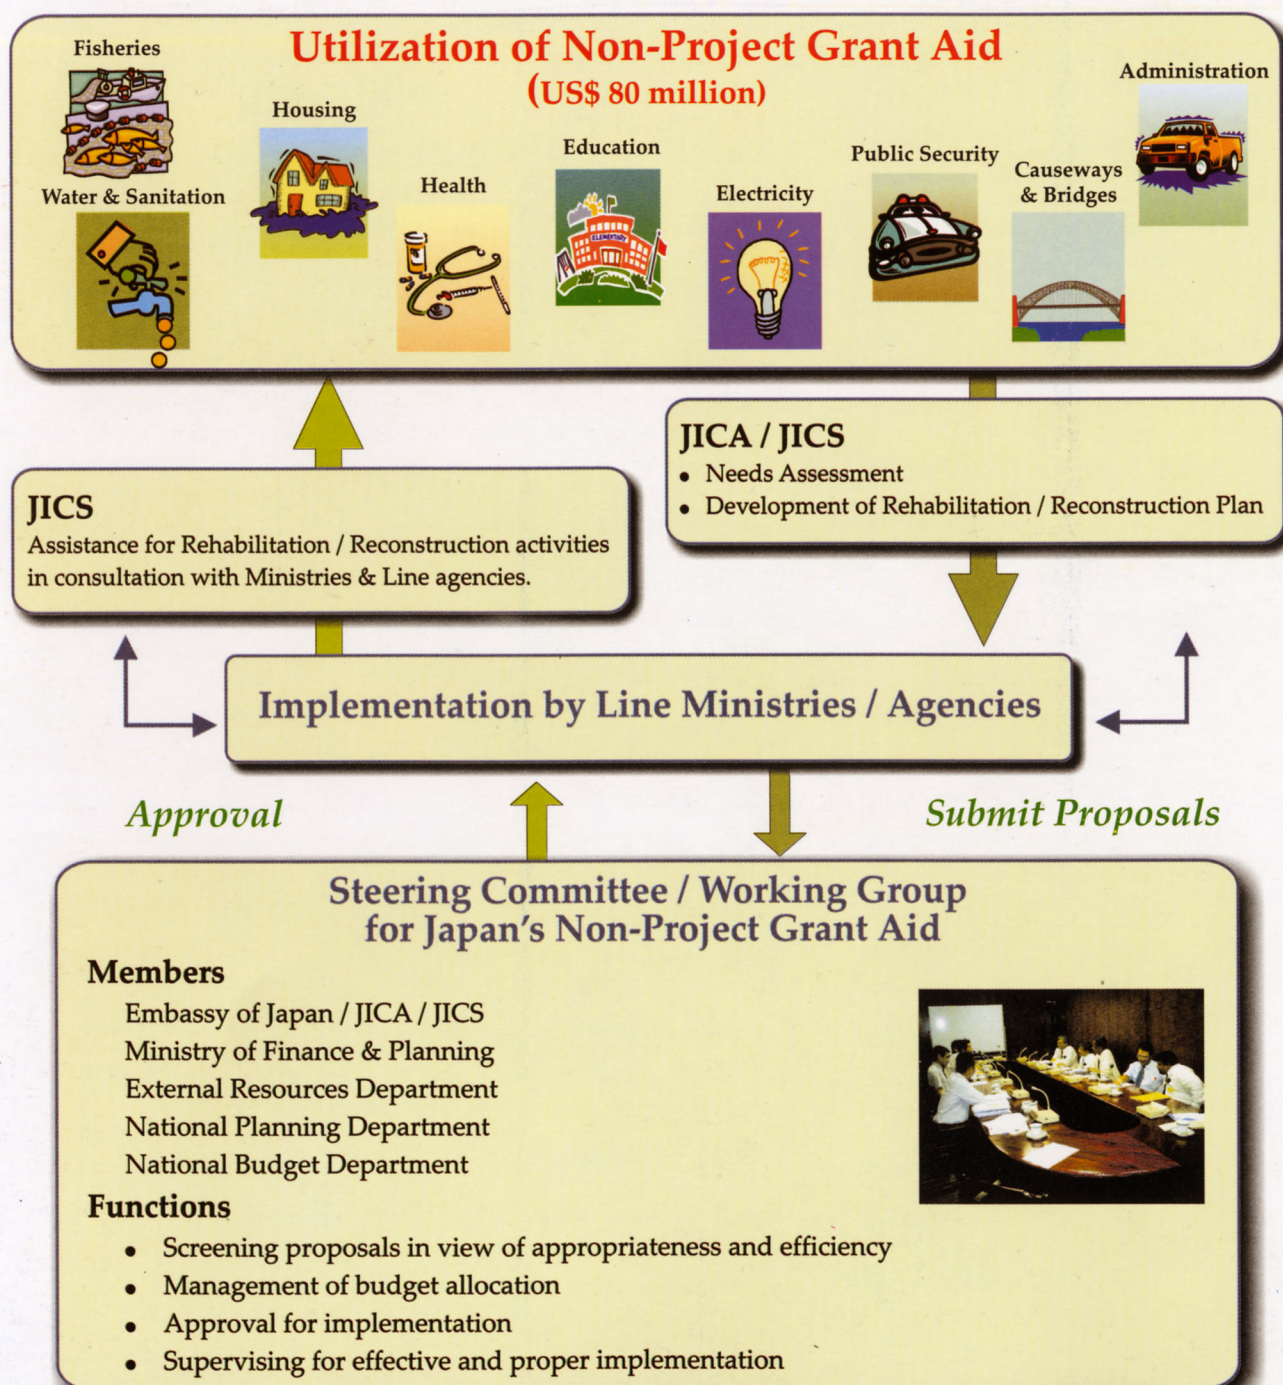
Utilization of Non-Project Grant Aid
(US$ 80 million)

Fisheries
Water & Sanitation
Housing
Health
Education
ELEMENTARY
Electricity
Public Security
Causeways & Bridges
Administration

JICA / JICS
• Needs Assessment
• Development of Rehabilitation / Reconstruction Plan

JICS
Assistance for Rehabilitation / Reconstruction activities in consultation with Ministries & Line agencies.

Implementation by Line Ministries / Agencies

Approval

Submit Proposals

Steering Committee / Working Group for Japan's Non-Project Grant Aid

Members
Embassy of Japan / JICA / JICS
Ministry of Finance & Planning
External Resources Department
National Planning Department
National Budget Department

Functions
• Screening proposals in view of appropriateness and efficiency
• Management of budget allocation
• Approval for implementation
• Supervising for effective and proper implementation